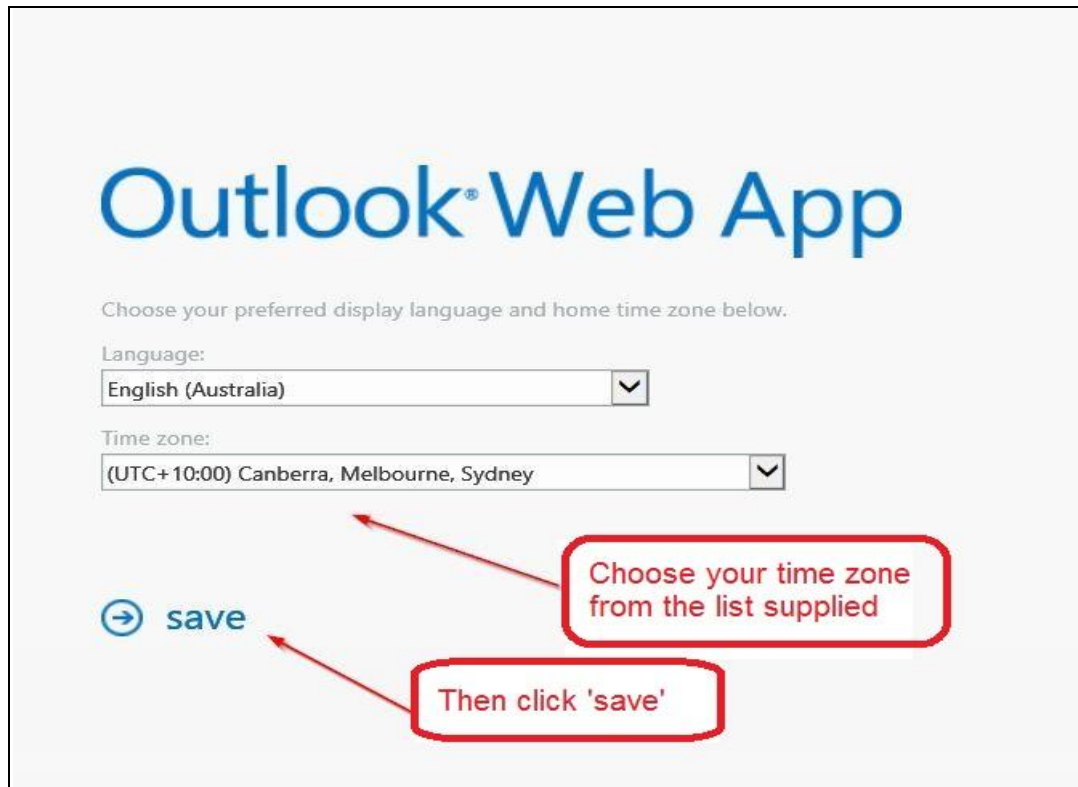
Outlook® Web App

Choose your preferred display language and home time zone below.

Language:

English (Australia)

Time zone:

(UTC+10:00) Canberra, Melbourne, Sydney

Choose your time zone from the list supplied

save

Then click 'save'